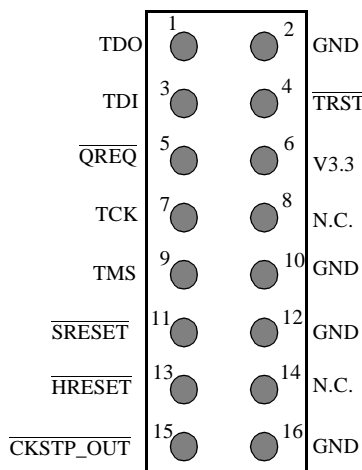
1 TDO
2 GND
3 TDI
4 $\overline{\text{TRST}}$
5 $\overline{\text{QREQ}}$
6 V3.3
7 TCK
8 N.C.
9 TMS
10 GND
11 $\overline{\text{SRESET}}$
12 GND
13 $\overline{\text{HRESET}}$
14 N.C.
15 $\overline{\text{CKSTP\_OUT}}$
16 GND